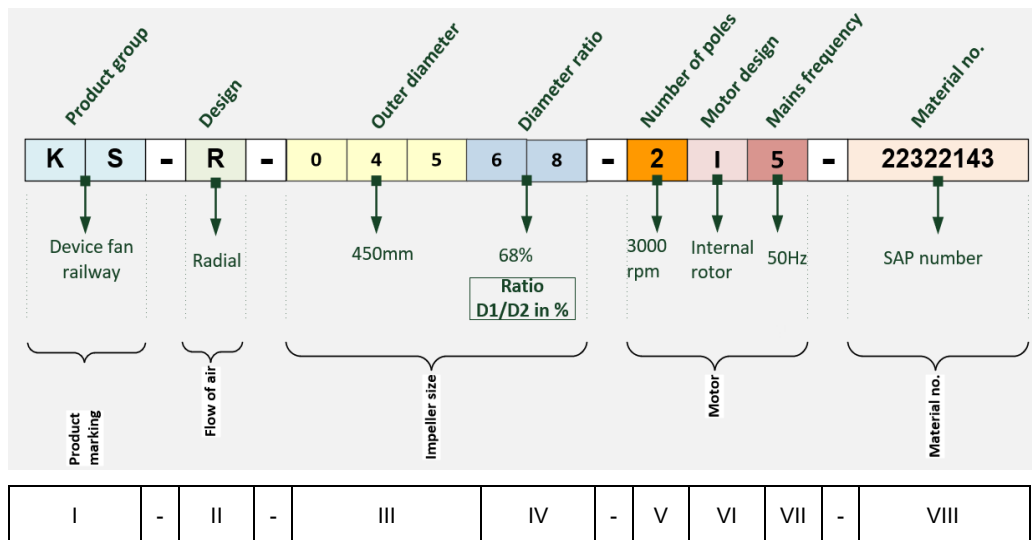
Product group

Design

Outer diameter

Diameter ratio

Number of poles

Motor design

Mains frequency

Material no.

| K | S | - | R | - | 0 | 4 | 5 | 6 | 8 | - | 2 | I | 5 | - | 22322143 |
|---|---|---|---|---|---|---|---|---|---|---|---|---|---|---|---|

Device fan railway

Radial

450mm

68%

Ratio D1/D2 in %

3000 rpm

Internal rotor

50Hz

SAP number

Product marking

Flow of air

Impeller size

Motor

Material no.

| I | - | II | - | III | IV | - | V | VI | VII | - | VIII |
|---|---|---|---|---|---|---|---|---|---|---|---|